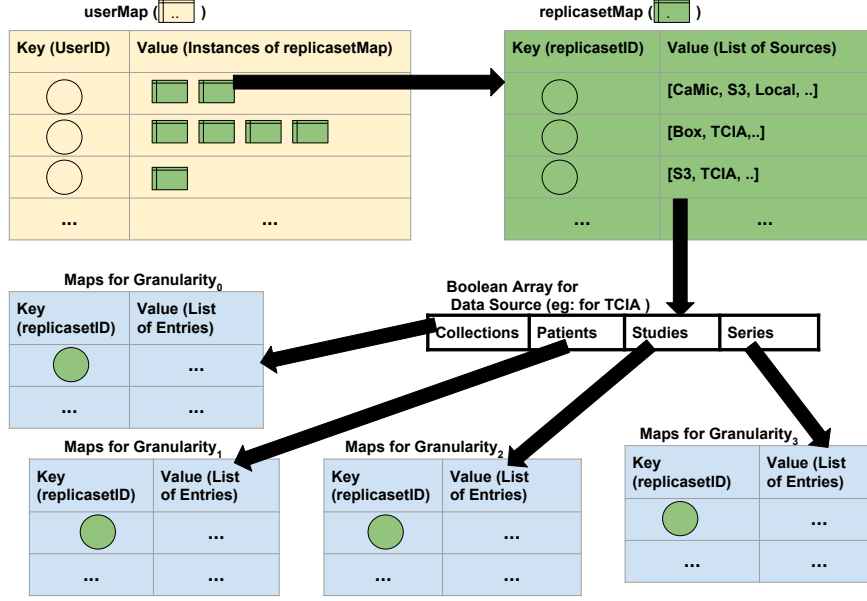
userMap ( .. )

| Key (UserID) | Value (Instances of replicasetMap) |
|---|---|
| | |
| | |
| | |
| ... | ... |

replicasetMap ( . )

| Key (replicasetID) | Value (List of Sources) |
|---|---|
| | [CaMic, S3, Local, ..] |
| | [Box, TCIA,..] |
| | [S3, TCIA, ..] |
| ... | ... |

Boolean Array for Data Source (eg: for TCIA )

| Collections | Patients | Studies | Series |
|---|---|---|---|

Maps for Granularity$_0$

| Key (replicasetID) | Value (List of Entries) |
|---|---|
| | ... |
| ... | ... |

Maps for Granularity$_1$

| Key (replicasetID) | Value (List of Entries) |
|---|---|
| | ... |
| ... | ... |

Maps for Granularity$_2$

| Key (replicasetID) | Value (List of Entries) |
|---|---|
| | ... |
| ... | ... |

Maps for Granularity$_3$

| Key (replicasetID) | Value (List of Entries) |
|---|---|
| | ... |
| ... | ... |